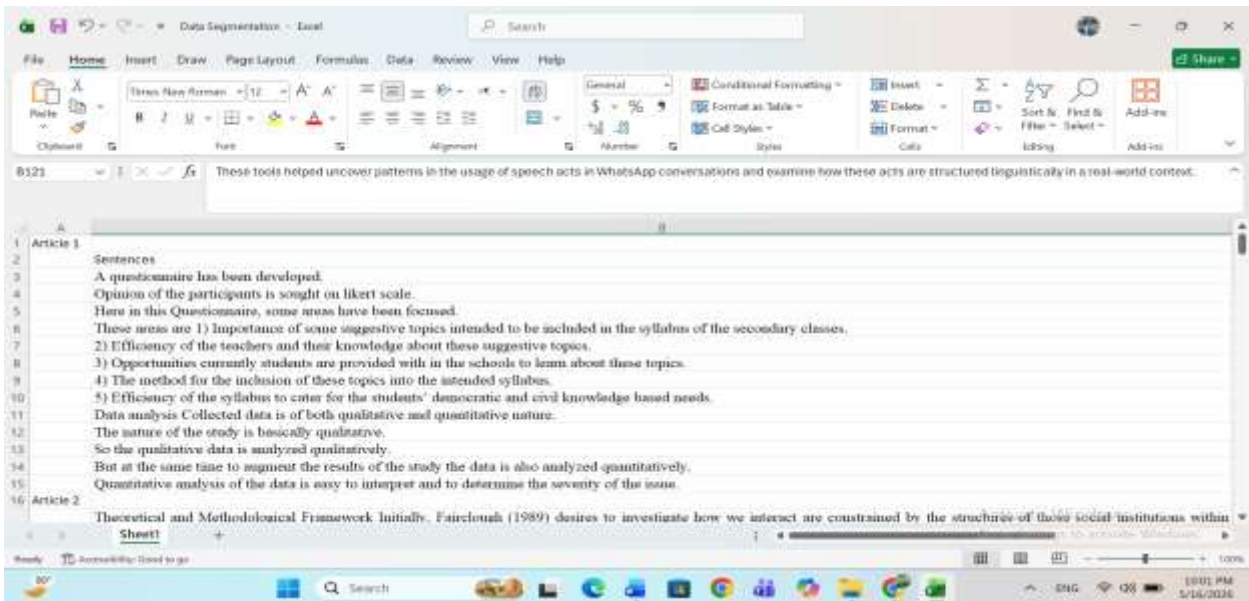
Data Segmentation - Excel
Search
File Home Insert Draw Page Layout Formulas Data Review View Help
Share
Paste
Clipboard
Times New Roman 12 A A
B I U
Font
Alignment
General
$ % ,
Number
Conditional Formatting
Format as Table
Cell Styles
Styles
Insert
Delete
Format
Cells
Sort & Filter
Find & Select
Editing
Add-ins
Add-ins
B121
$f_x$ These tools helped uncover patterns in the usage of speech acts in WhatsApp conversations and examine how these acts are structured linguistically in a real-world context.

| | A | B |
|---|---|---|
| 1 | Article 1 | |
| 2 | | Sentences |
| 3 | | A questionnaire has been developed. |
| 4 | | Opinion of the participants is sought on likert scale. |
| 5 | | Here in this Questionnaire, some areas have been focused. |
| 6 | | These areas are 1) Importance of some suggestive topics intended to be included in the syllabus of the secondary classes. |
| 7 | | 2) Efficiency of the teachers and their knowledge about these suggestive topics. |
| 8 | | 3) Opportunities currently students are provided with in the schools to learn about these topics. |
| 9 | | 4) The method for the inclusion of these topics into the intended syllabus. |
| 10 | | 5) Efficiency of the syllabus to cater for the students' democratic and civil knowledge based needs. |
| 11 | | Data analysis Collected data is of both qualitative and quantitative nature. |
| 12 | | The nature of the study is basically qualitative. |
| 13 | | So the qualitative data is analyzed qualitatively. |
| 14 | | But at the same time to augment the results of the study the data is also analyzed quantitatively. |
| 15 | | Quantitative analysis of the data is easy to interpret and to determine the severity of the issue. |
| 16 | Article 2 | |
| | | Theoretical and Methodological Framework Initially, Fairclough (1989) desires to investigate how we interact are constrained by the structures of those social institutions within |

Sheet1
Ready Accessibility: Good to go
100%
Search
ENG
10:01 PM
5/16/2026